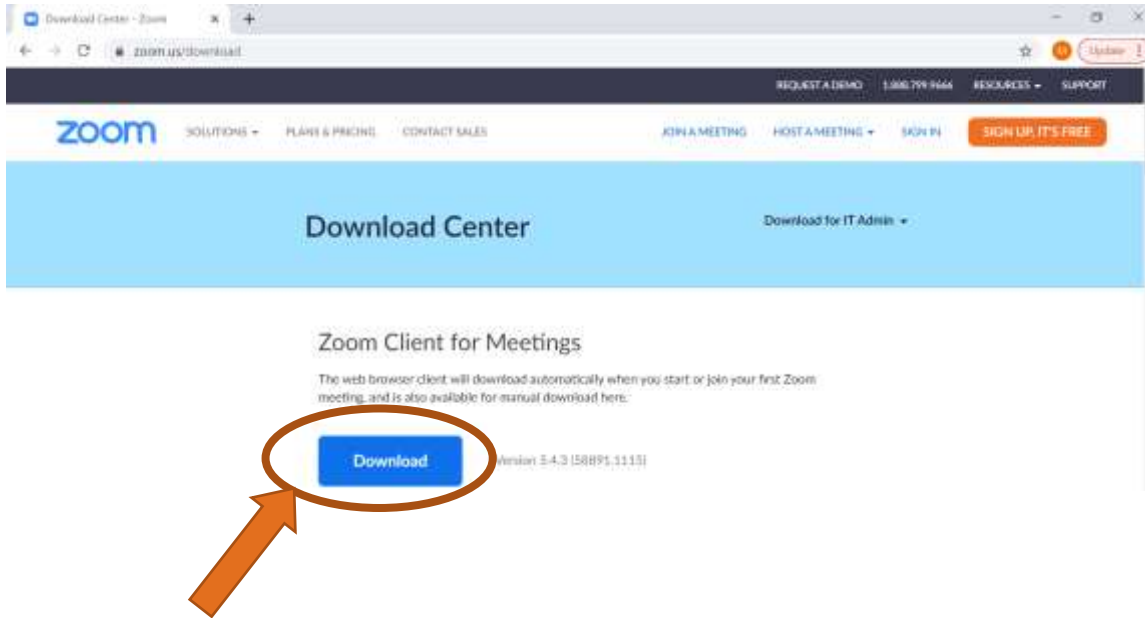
Download Center - Zoom
zoom.us/download
Update

REQUEST A DEMO 1.888.799.9666 RESOURCES SUPPORT

zoom SOLUTIONS PLANS & PRICING CONTACT SALES JOIN A MEETING HOST A MEETING SIGN IN SIGN UP, IT'S FREE

Download Center

Download for IT Admin

Zoom Client for Meetings

The web browser client will download automatically when you start or join your first Zoom meeting, and is also available for manual download here.

Download

Version 5.4.3 (58891.1115)